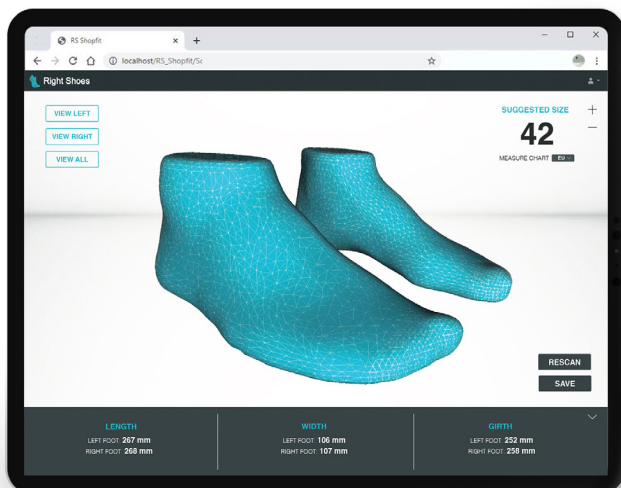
RS Shopfit
localhost/RS_Shopfit/Sc
Right Shoes
VIEW LEFT
VIEW RIGHT
VIEW ALL
SUGGESTED SIZE
42
MEASURE CHART EU
RESCAN
SAVE

LENGTH
LEFT FOOT: 267 mm
RIGHT FOOT: 268 mm

WIDTH
LEFT FOOT: 106 mm
RIGHT FOOT: 107 mm

GIRTH
LEFT FOOT: 252 mm
RIGHT FOOT: 258 mm